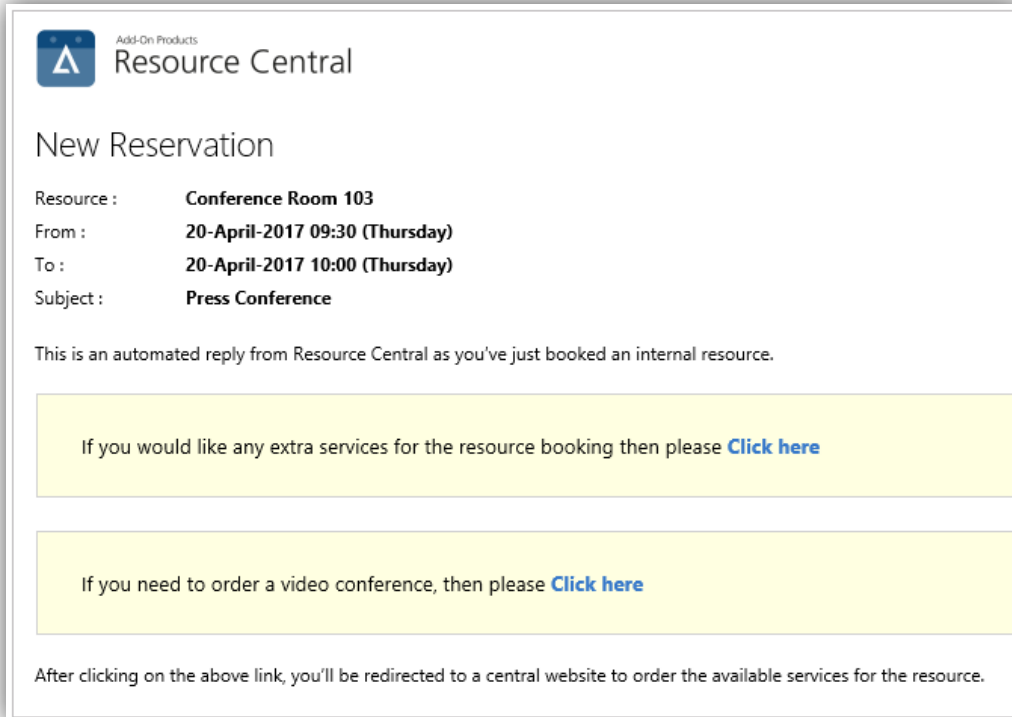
Add-On Products
Resource Central

New Reservation

| Resource : | Conference Room 103 |
|---|---|
| From : | 20-April-2017 09:30 (Thursday) |
| To : | 20-April-2017 10:00 (Thursday) |
| Subject : | Press Conference |

This is an automated reply from Resource Central as you've just booked an internal resource.

If you would like any extra services for the resource booking then please Click here

If you need to order a video conference, then please Click here

After clicking on the above link, you'll be redirected to a central website to order the available services for the resource.